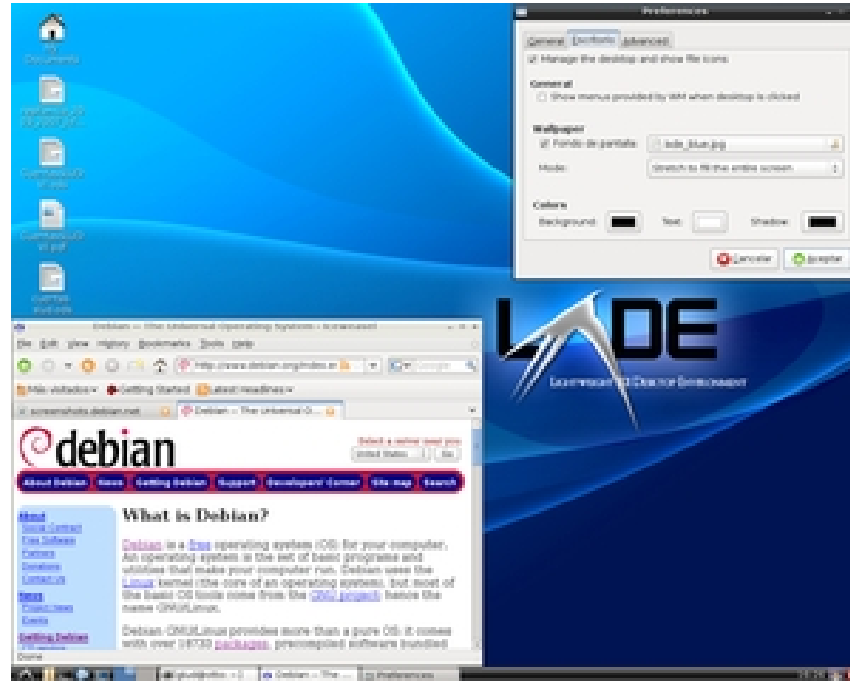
My Documents

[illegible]

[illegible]

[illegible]

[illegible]

Preferences

General Desktop Advanced

Manage the desktop and show file icons

General

Show menus provided by WM when desktop is clicked

Wallpaper

Fondo de pantalla: lxde_blue.jpg

Mode: Stretch to fill the entire screen

Colors

Background: Text: Shadow:

Cancelar Aceptar

LXDE

Lightweight X11 Desktop Environment

Debian -- The Universal Operating System - Iceweasel

File Edit View History Bookmarks Tools Help

http://www.debian.org/index.es

Más visitados Getting Started Latest Headlines

screenshots.debian.net Debian -- The Universal O...

debian

Select a mirror near you

United States Go

About Debian News Getting Debian Support Developers' Corner Site map Search

About
Social Contract
Free Software
Partners
Donations
Contact Us

News
Project News
Events

Getting Debian
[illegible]

What is Debian?

Debian is a free operating system (OS) for your computer. An operating system is the set of basic programs and utilities that make your computer run. Debian uses the Linux kernel (the core of an operating system), but most of the basic OS tools come from the GNU project; hence the name GNU/Linux.

Debian GNU/Linux provides more than a pure OS: it comes with over 18733 packages, precompiled software bundled

Done

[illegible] Debian -- The ... Preferences

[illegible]